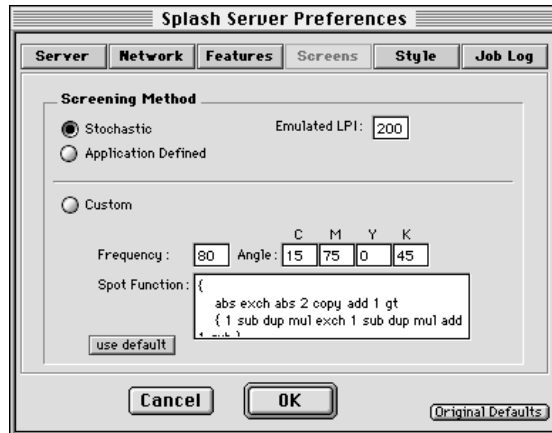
Splash Server Preferences

Server | Network | Features | Screens | Style | Job Log

Screening Method

Stochastic

Emulated LPI: 200

Application Defined

Custom

C M Y K

Frequency: 80 Angle: 15 75 0 45

Spot Function: {
abs exch abs 2 copy add 1 gt
{ 1 sub dup mul exch 1 sub dup mul add
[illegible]

use default

Cancel

OK

Original Defaults